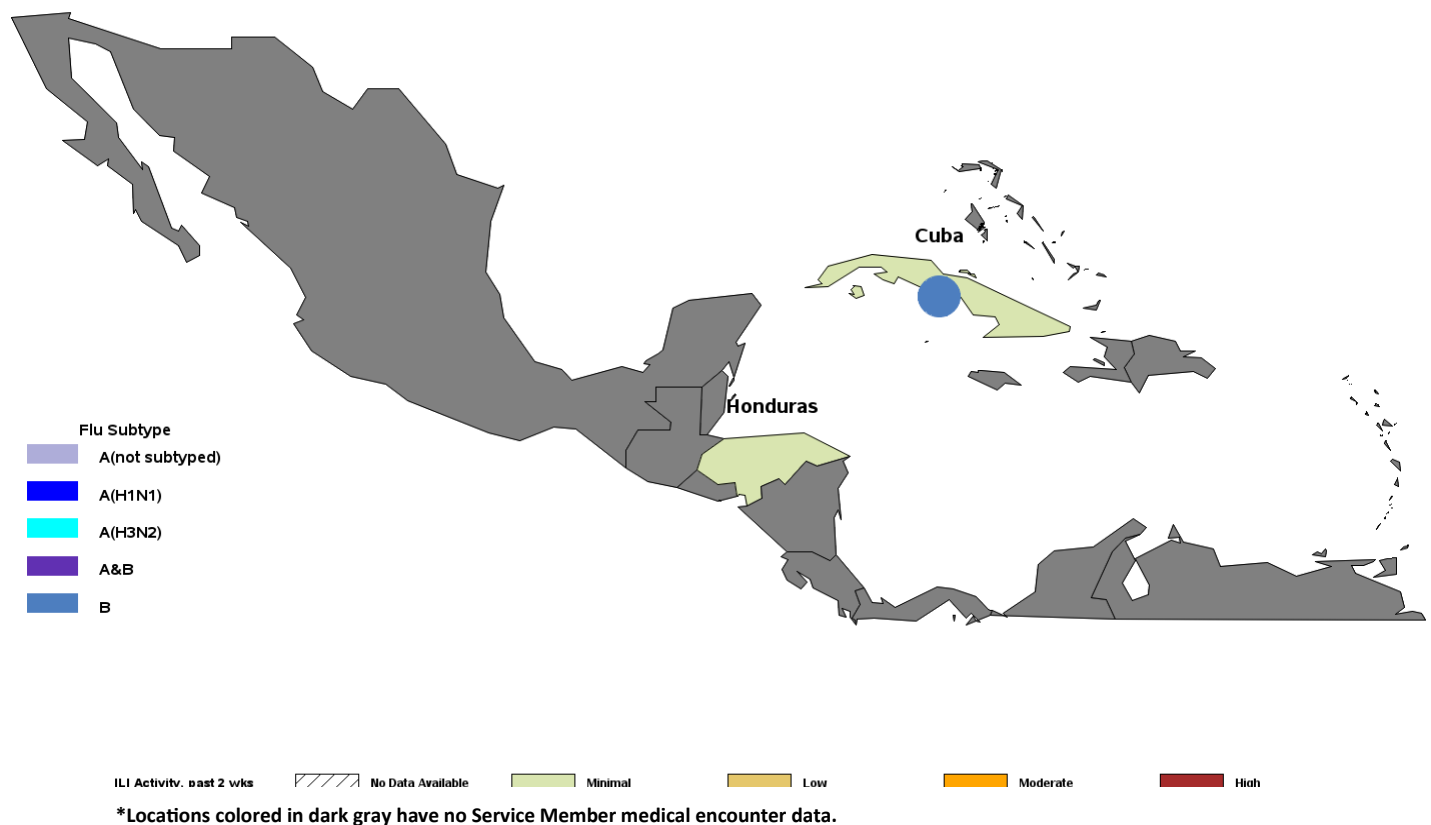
Cuba

Honduras

Flu Subtype
A(not subtyped)
A(H1N1)
A(H3N2)
A&B
B

ILI Activity, past 2 wks
No Data Available
Minimal
Low
Moderate
High

*Locations colored in dark gray have no Service Member medical encounter data.